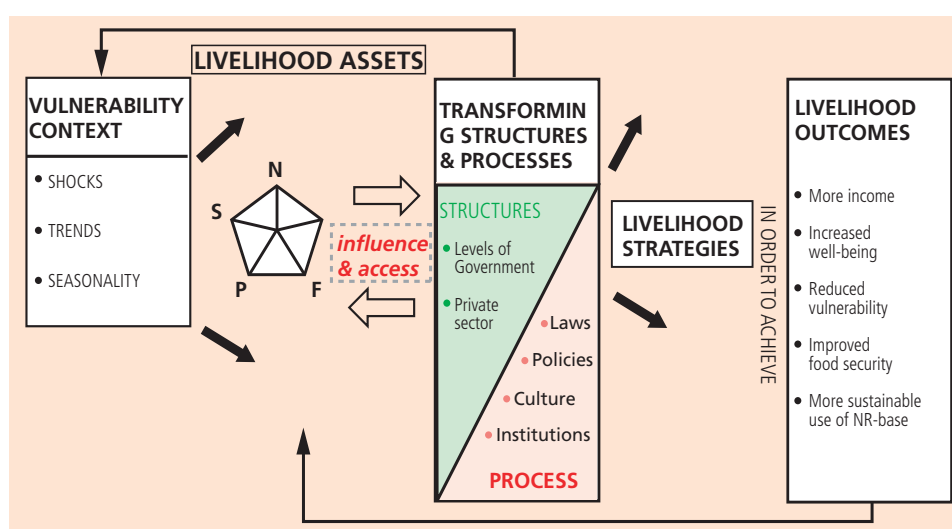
LIVELIHOOD ASSETS

VULNERABILITY CONTEXT

• SHOCKS

• TRENDS

• SEASONALITY

N

S

P

F

influence & access

TRANSFORMING STRUCTURES & PROCESSES

STRUCTURES

• Levels of Government

• Private sector

• Laws

• Policies

• Culture

• Institutions

PROCESS

LIVELIHOOD STRATEGIES

IN ORDER TO ACHIEVE

LIVELIHOOD OUTCOMES

• More income

• Increased well-being

• Reduced vulnerability

• Improved food security

• More sustainable use of NR-base